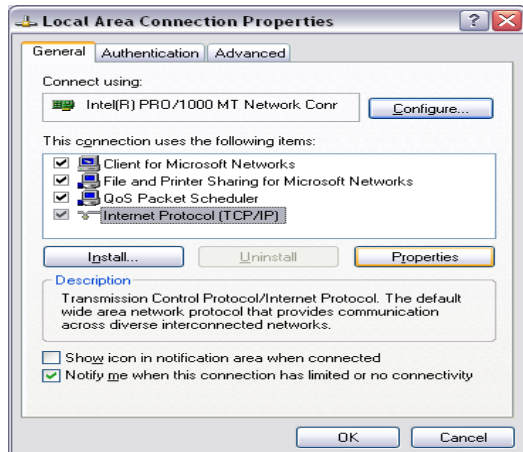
Local Area Connection Properties

General | Authentication | Advanced

Connect using:

Intel(R) PRO/1000 MT Network Conr

Configure...

This connection uses the following items:

Client for Microsoft Networks
File and Printer Sharing for Microsoft Networks
QoS Packet Scheduler
Internet Protocol (TCP/IP)

Install... | Uninstall | Properties

Description

Transmission Control Protocol/Internet Protocol. The default wide area network protocol that provides communication across diverse interconnected networks.

Show icon in notification area when connected

Notify me when this connection has limited or no connectivity

OK | Cancel